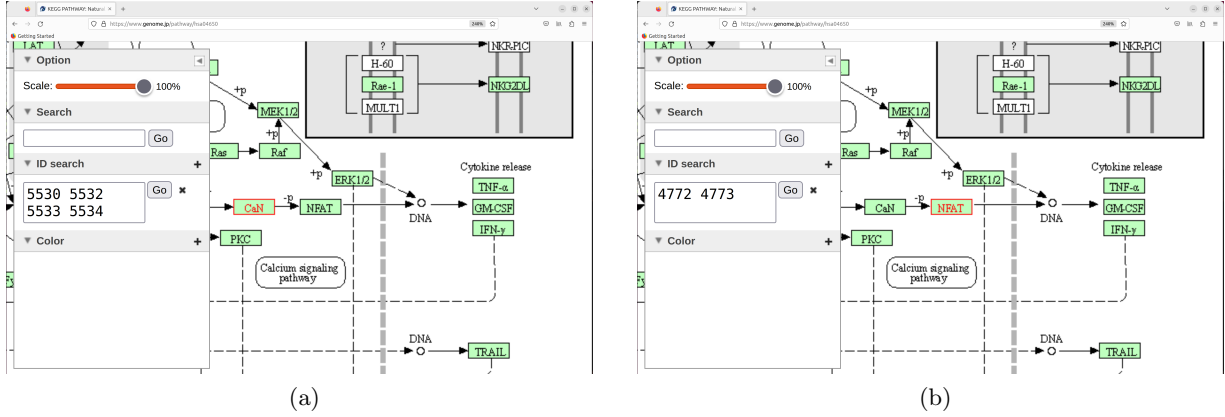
KEGG PATHWAY: Natural
https://www.genome.jp/pathway/hsa04650
248%
Getting Started

LAT
Option
Scale: 100%
Search
Go
ID search
5530 5532
5533 5534
Go
Color
+p
MEK1/2
+p
Ras
Raf
+p
ERK1/2
Cytokine release
TNF-α
CaN
-p
NFAT
DNA
GM-CSF
IFN-γ
PKC
Calcium signaling pathway
DNA
TRAIL

(a)

KEGG PATHWAY: Natural
https://www.genome.jp/pathway/hsa04650
248%
Getting Started

LAT
?
NKR-P1C
H-60
Rae-1
NKG2DL
MULT1
Option
Scale: 100%
Search
Go
ID search
4772 4773
Go
Color
+p
MEK1/2
+p
Ras
Raf
+p
ERK1/2
Cytokine release
TNF-α
CaN
-p
NFAT
DNA
GM-CSF
IFN-γ
PKC
Calcium signaling pathway
DNA
TRAIL

(b)